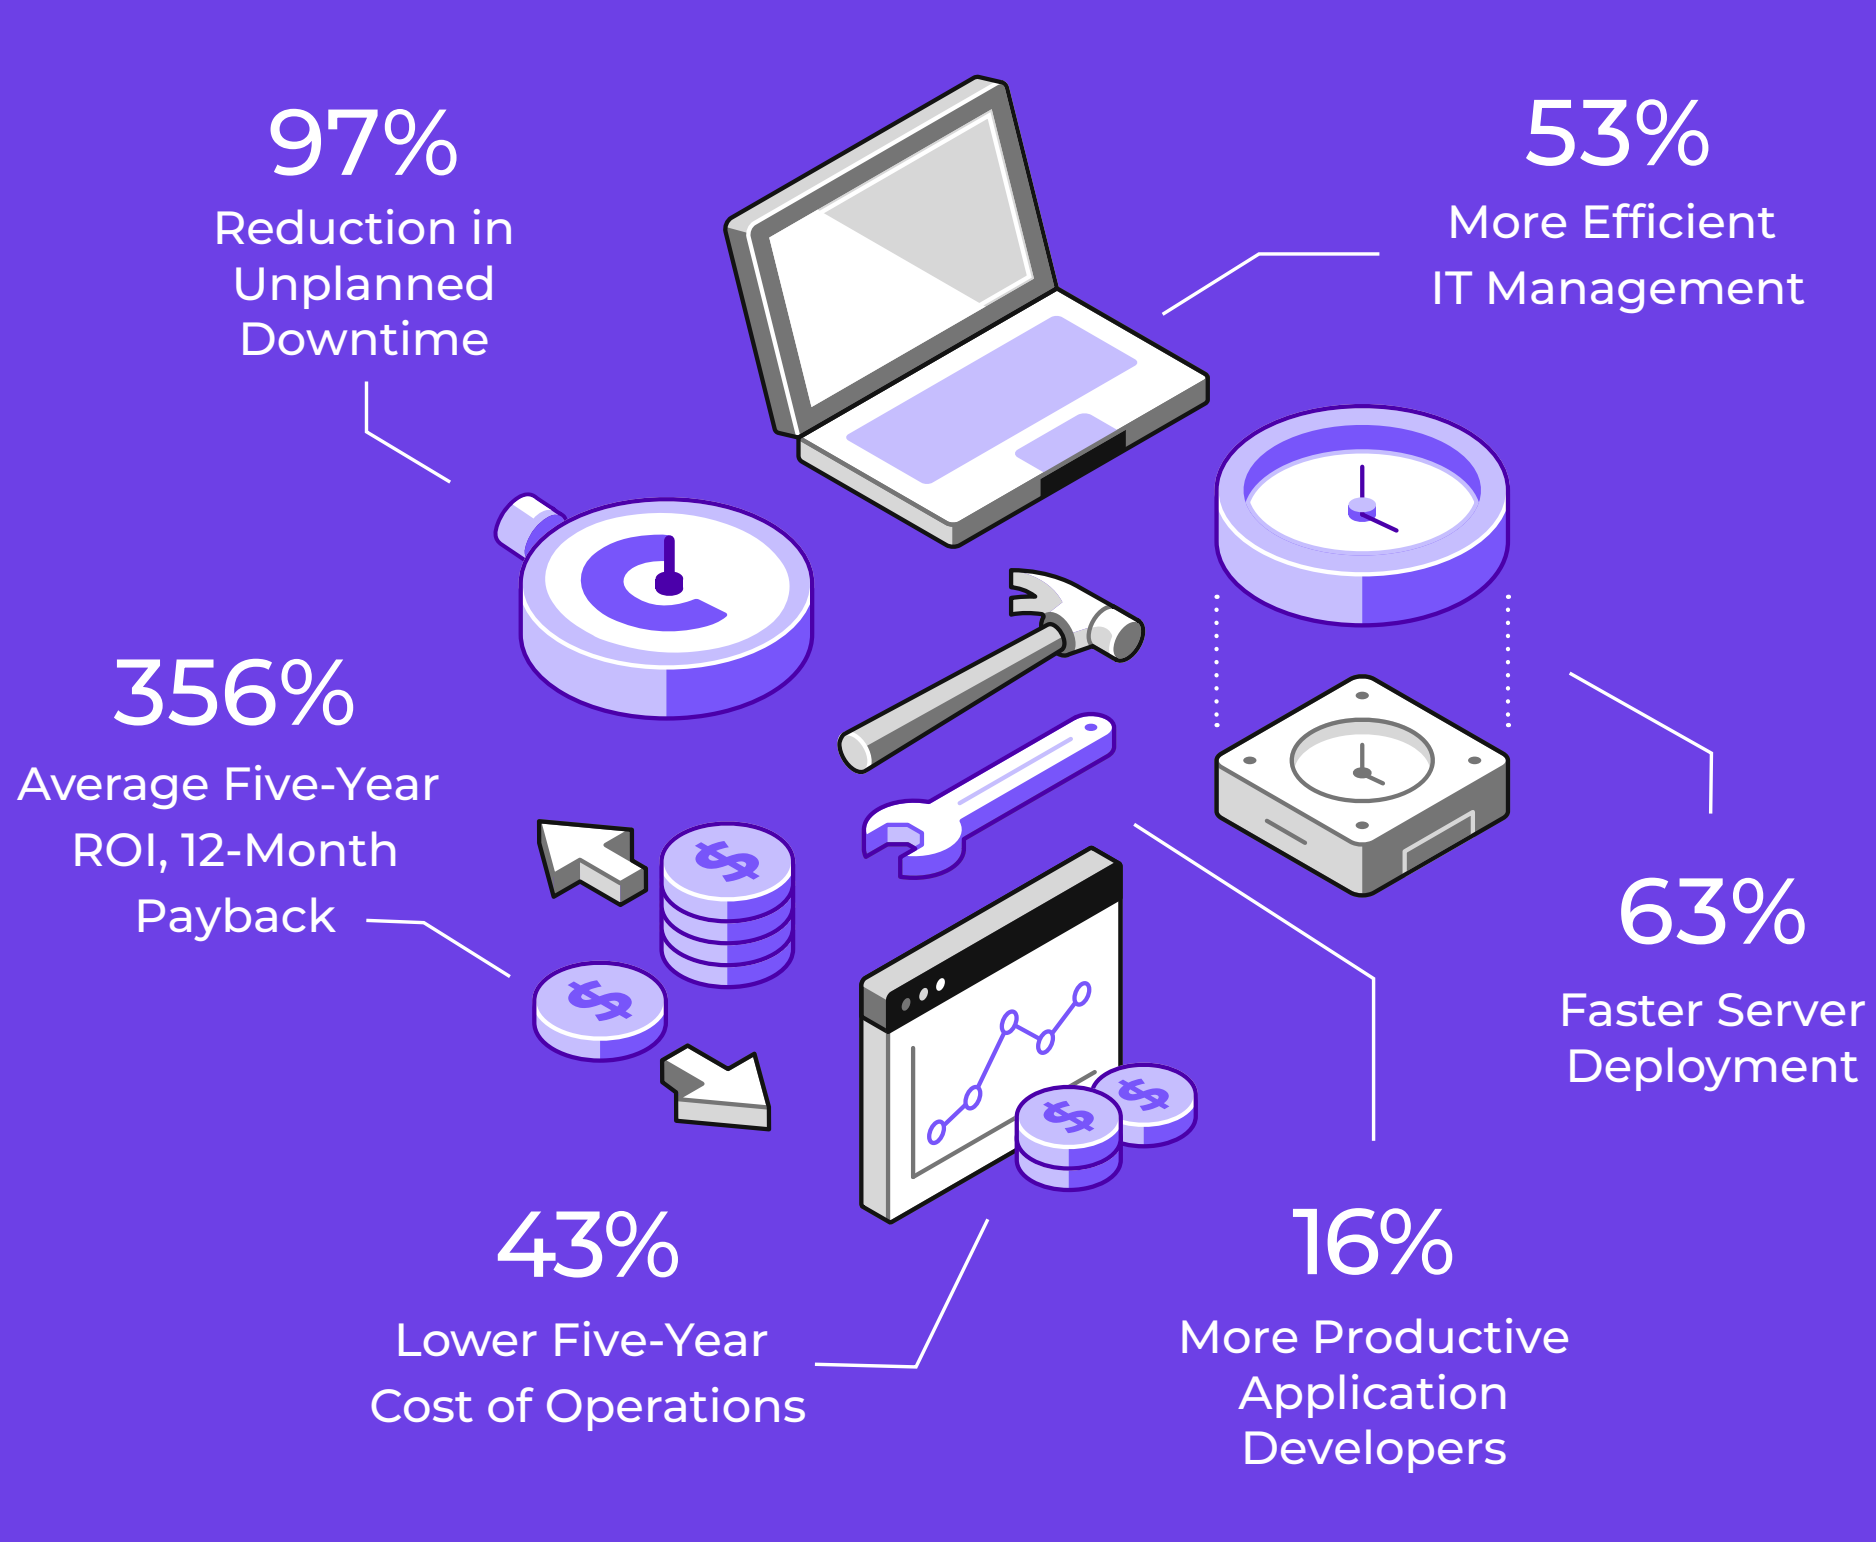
97%

Reduction in Unplanned Downtime

53%

More Efficient IT Management

356%

Average Five-Year ROI, 12-Month Payback

63%

Faster Server Deployment

43%

Lower Five-Year Cost of Operations

16%

More Productive Application Developers